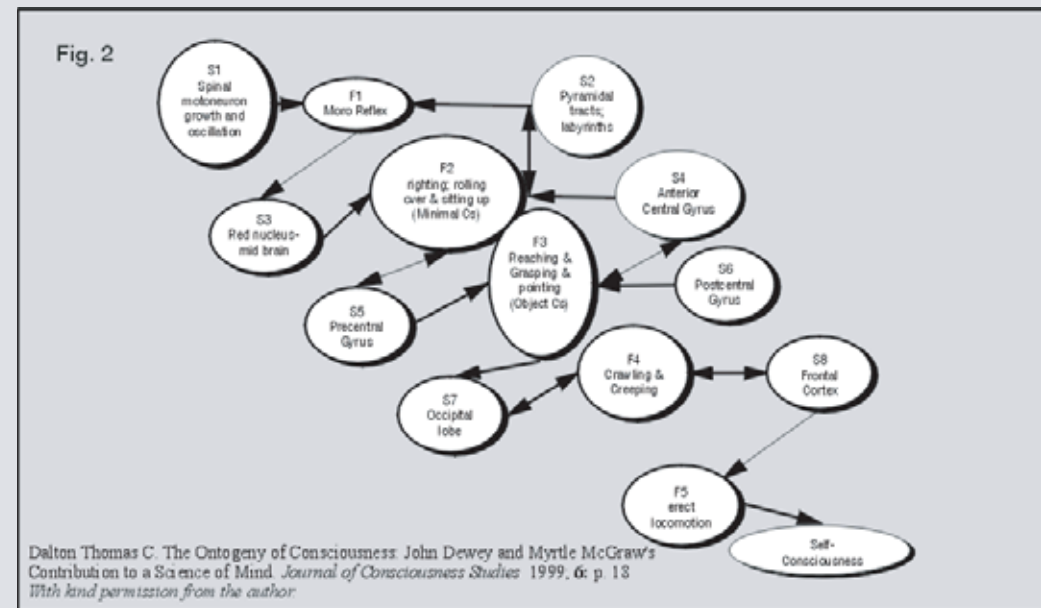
Fig. 2

S1
Spinal motoneuron growth and oscillation

F1
Moro Reflex

S2
Pyramidal tracts; labyrinths

S3
Red nucleus-mid brain

F2
righting; rolling over & sitting up (Minimal Cs)

S4
Anterior Central Gyrus

F3
Reaching & Grasping & pointing (Object Cs)

S6
Postcentral Gyrus

S5
Precentral Gyrus

S7
Occipital lobe

F4
Crawling & Creeping

S8
Frontal Cortex

F5
erect locomotion

Self-Consciousness

Dalton Thomas C. The Ontogeny of Consciousness: John Dewey and Myrtle McGraw's Contribution to a Science of Mind. Journal of Consciousness Studies 1999, 6: p. 18
With kind permission from the author.